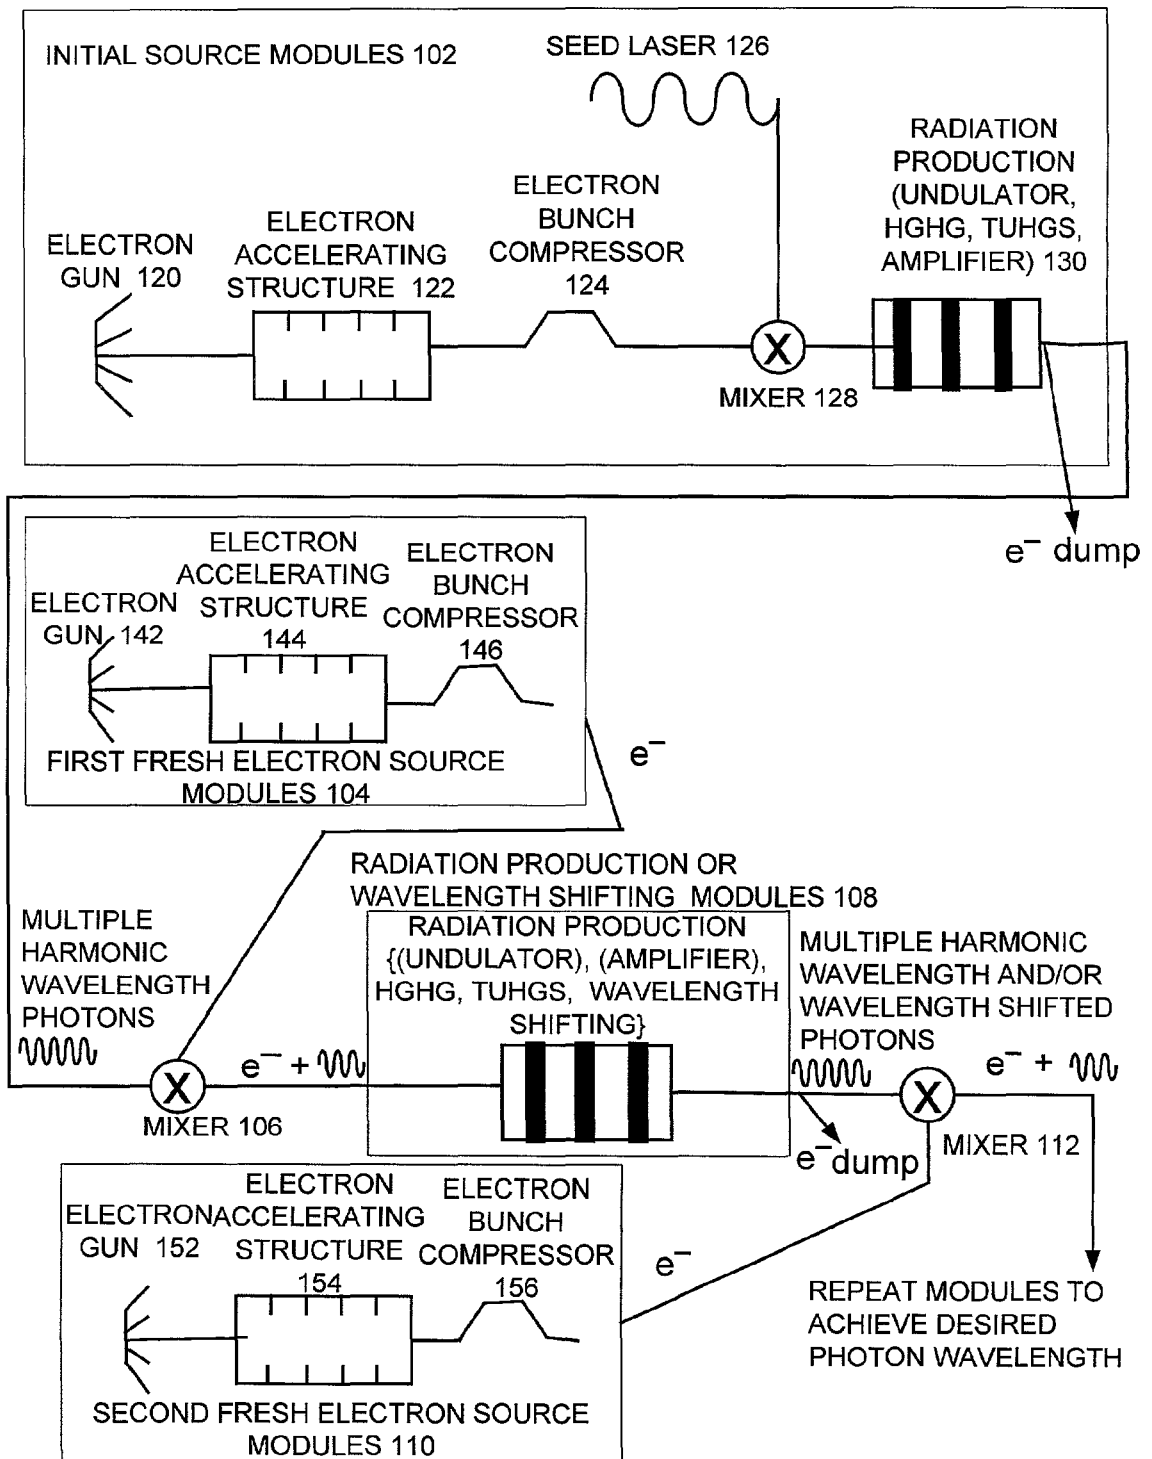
INITIAL SOURCE MODULES 102

SEED LASER 126

RADIATION PRODUCTION (UNDULATOR, HGHG, TUHGS, AMPLIFIER) 130

ELECTRON GUN 120

ELECTRON ACCELERATING STRUCTURE 122

ELECTRON BUNCH COMPRESSOR 124

X

MIXER 128

$e^-$ dump

ELECTRON GUN 142

ELECTRON ACCELERATING STRUCTURE 144

ELECTRON BUNCH COMPRESSOR 146

FIRST FRESH ELECTRON SOURCE MODULES 104

$e^-$

RADIATION PRODUCTION OR WAVELENGTH SHIFTING MODULES 108

MULTIPLE HARMONIC WAVELENGTH PHOTONS

RADIATION PRODUCTION {(UNDULATOR), (AMPLIFIER), HGHG, TUHGS, WAVELENGTH SHIFTING}

MULTIPLE HARMONIC WAVELENGTH AND/OR WAVELENGTH SHIFTED PHOTONS

X

MIXER 106

$e^-$ +

$e^-$ dump

X

MIXER 112

$e^-$ +

ELECTRON GUN 152

ELECTRON ACCELERATING STRUCTURE 154

ELECTRON BUNCH COMPRESSOR 156

$e^-$

REPEAT MODULES TO ACHIEVE DESIRED PHOTON WAVELENGTH

SECOND FRESH ELECTRON SOURCE MODULES 110